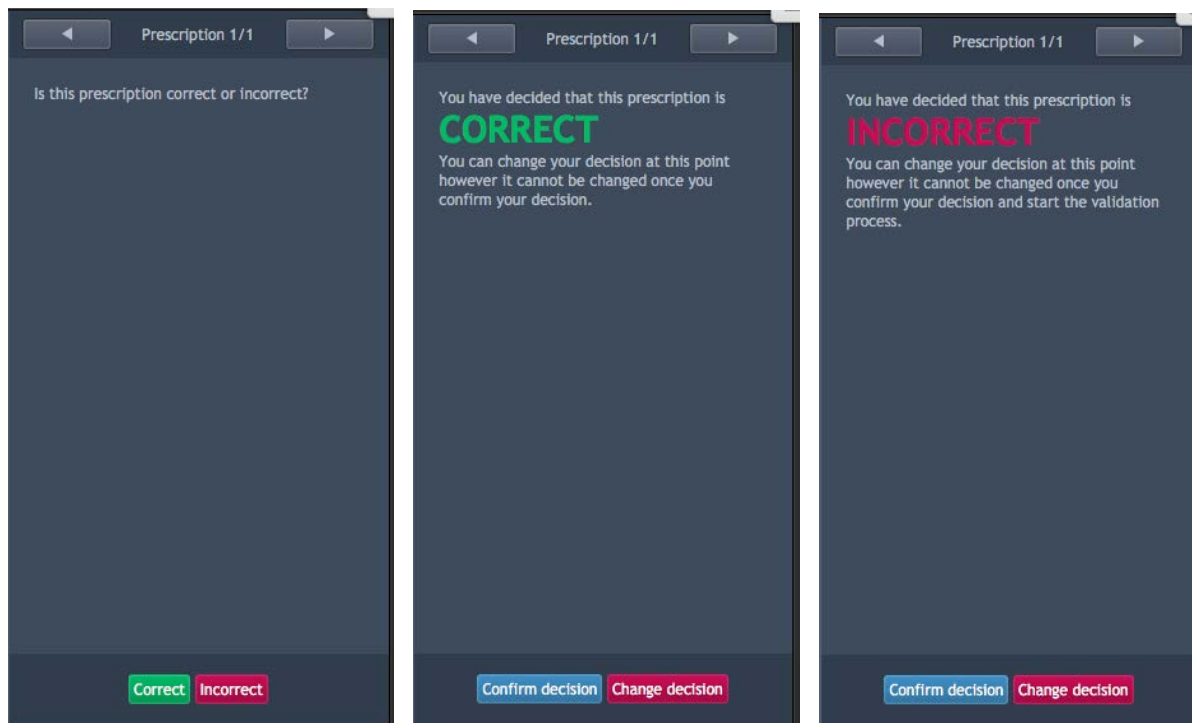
◄ Prescription 1/1 ►

Is this prescription correct or incorrect?

Correct Incorrect

◄ Prescription 1/1 ►

You have decided that this prescription is

CORRECT

You can change your decision at this point however it cannot be changed once you confirm your decision.

Confirm decision Change decision

◄ Prescription 1/1 ►

You have decided that this prescription is

INCORRECT

You can change your decision at this point however it cannot be changed once you confirm your decision and start the validation process.

Confirm decision Change decision